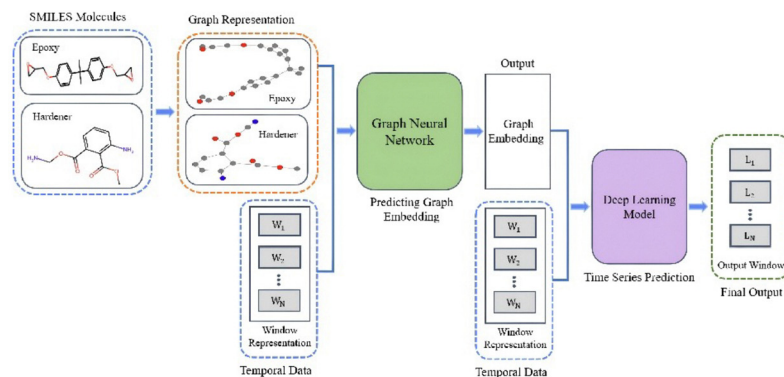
SMILES Molecules

Epoxy

Hardener

Graph Representation

Epoxy

Hardener

$W_1$

$W_2$

⋮

$W_N$

Window Representation

Temporal Data

Graph Neural Network

Predicting Graph Embedding

Output

Graph Embedding

$W_1$

$W_2$

⋮

$W_N$

Window Representation

Temporal Data

Deep Learning Model

Time Series Prediction

$L_1$

$L_2$

⋮

$L_N$

Output Window

Final Output